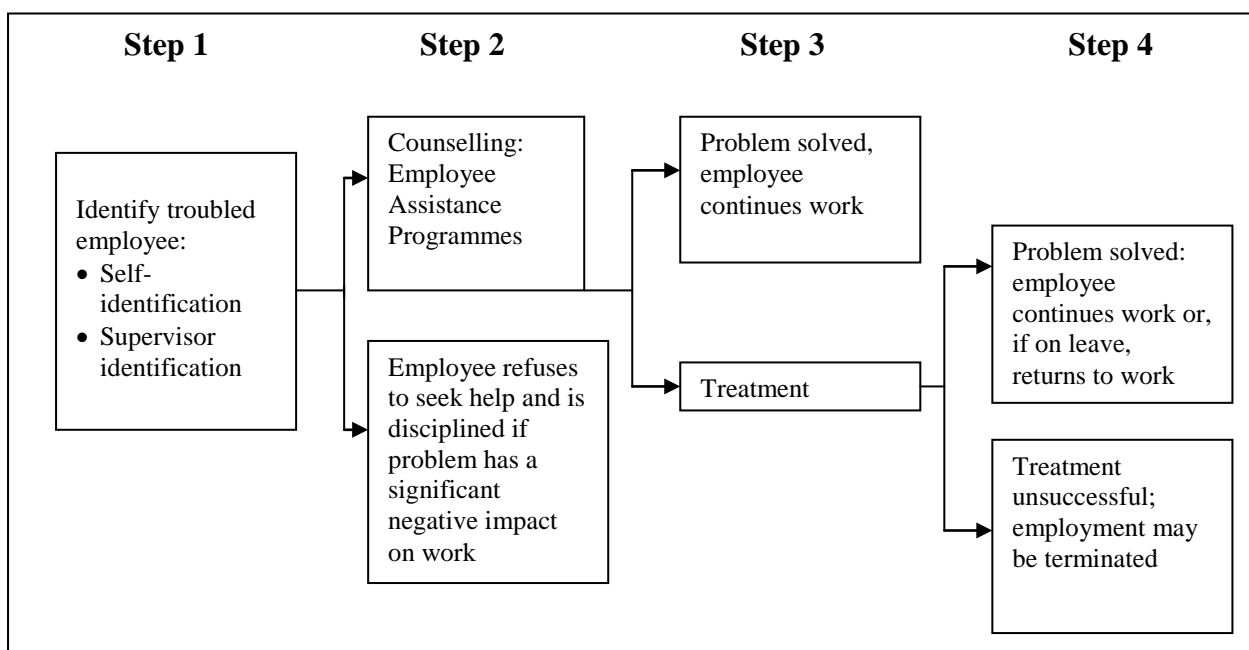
Step 1

Step 2

Step 3

Step 4

Identify troubled employee:
• Self-identification
• Supervisor identification

Counselling: Employee Assistance Programmes

Employee refuses to seek help and is disciplined if problem has a significant negative impact on work

Problem solved, employee continues work

Treatment

Problem solved: employee continues work or, if on leave, returns to work

Treatment unsuccessful; employment may be terminated